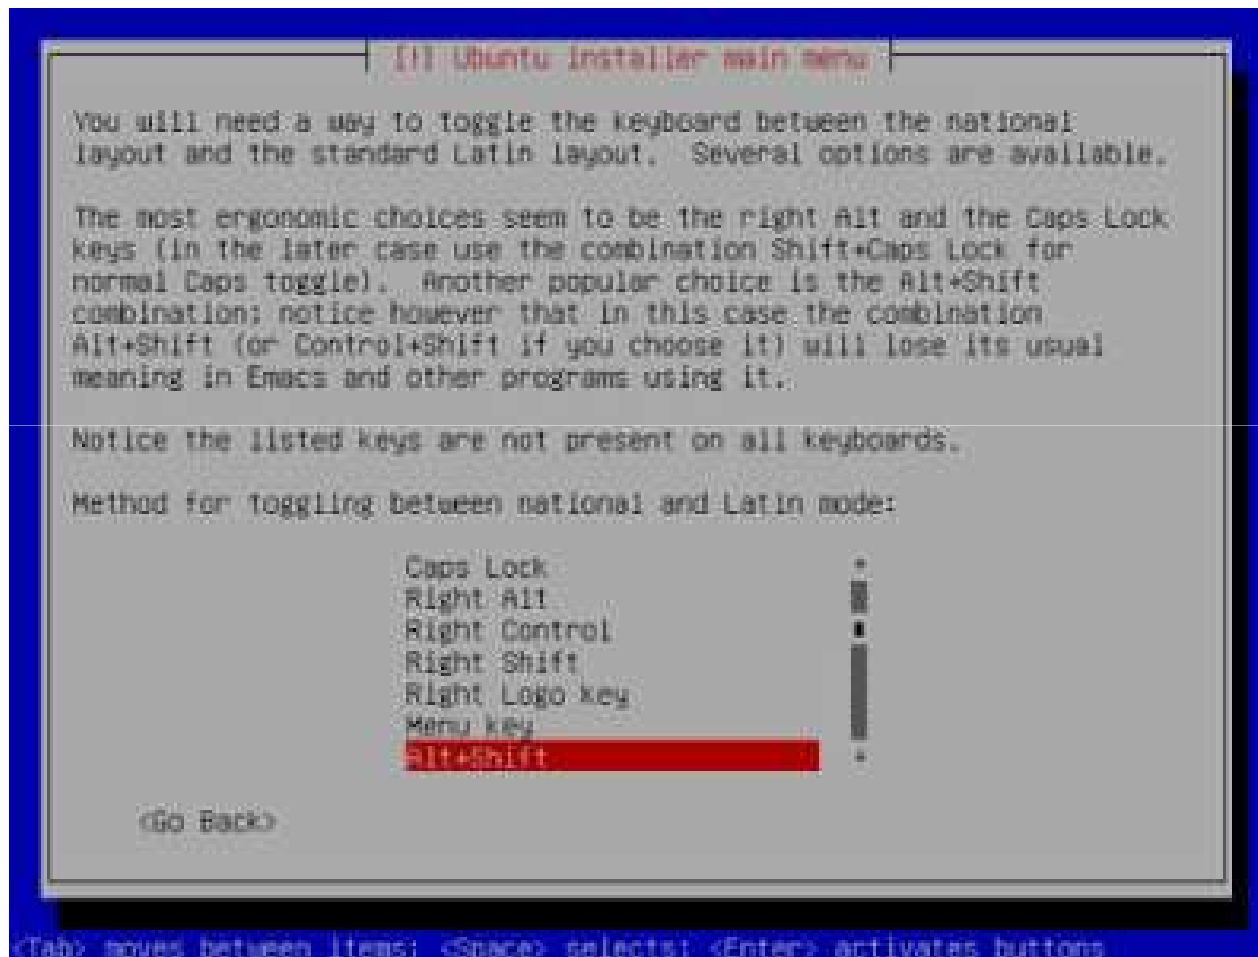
[!] Ubuntu installer main menu

You will need a way to toggle the keyboard between the national layout and the standard Latin layout. Several options are available.

The most ergonomic choices seem to be the right Alt and the Caps Lock keys (in the later case use the combination Shift+Caps Lock for normal Caps toggle). Another popular choice is the Alt+Shift combination; notice however that in this case the combination Alt+Shift (or Control+Shift if you choose it) will lose its usual meaning in Emacs and other programs using it.

Notice the listed keys are not present on all keyboards.

Method for toggling between national and Latin mode:

Caps Lock
Right Alt
Right Control
Right Shift
Right Logo key
Menu key
Alt+Shift

<Go Back>

<Tab> moves between items; <Space> selects; <Enter> activates buttons